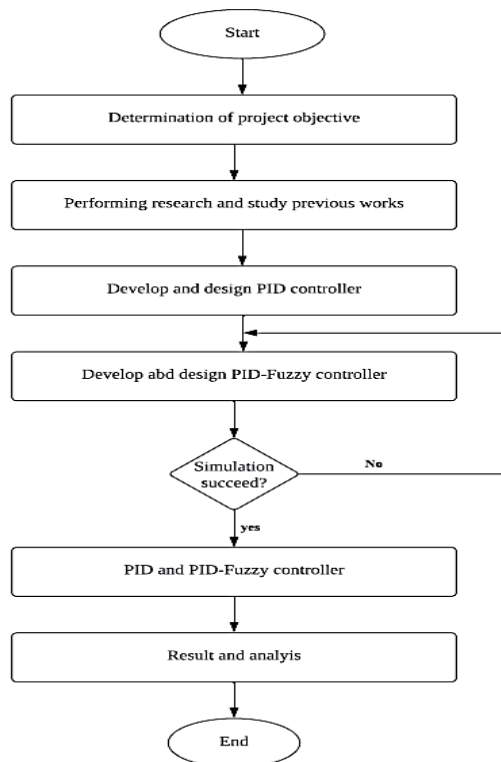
Start

Determination of project objective

Performing research and study previous works

Develop and design PID controller

Develop abd design PID-Fuzzy controller

Simulation succeed?

No

yes

PID and PID-Fuzzy controller

Result and analyis

End